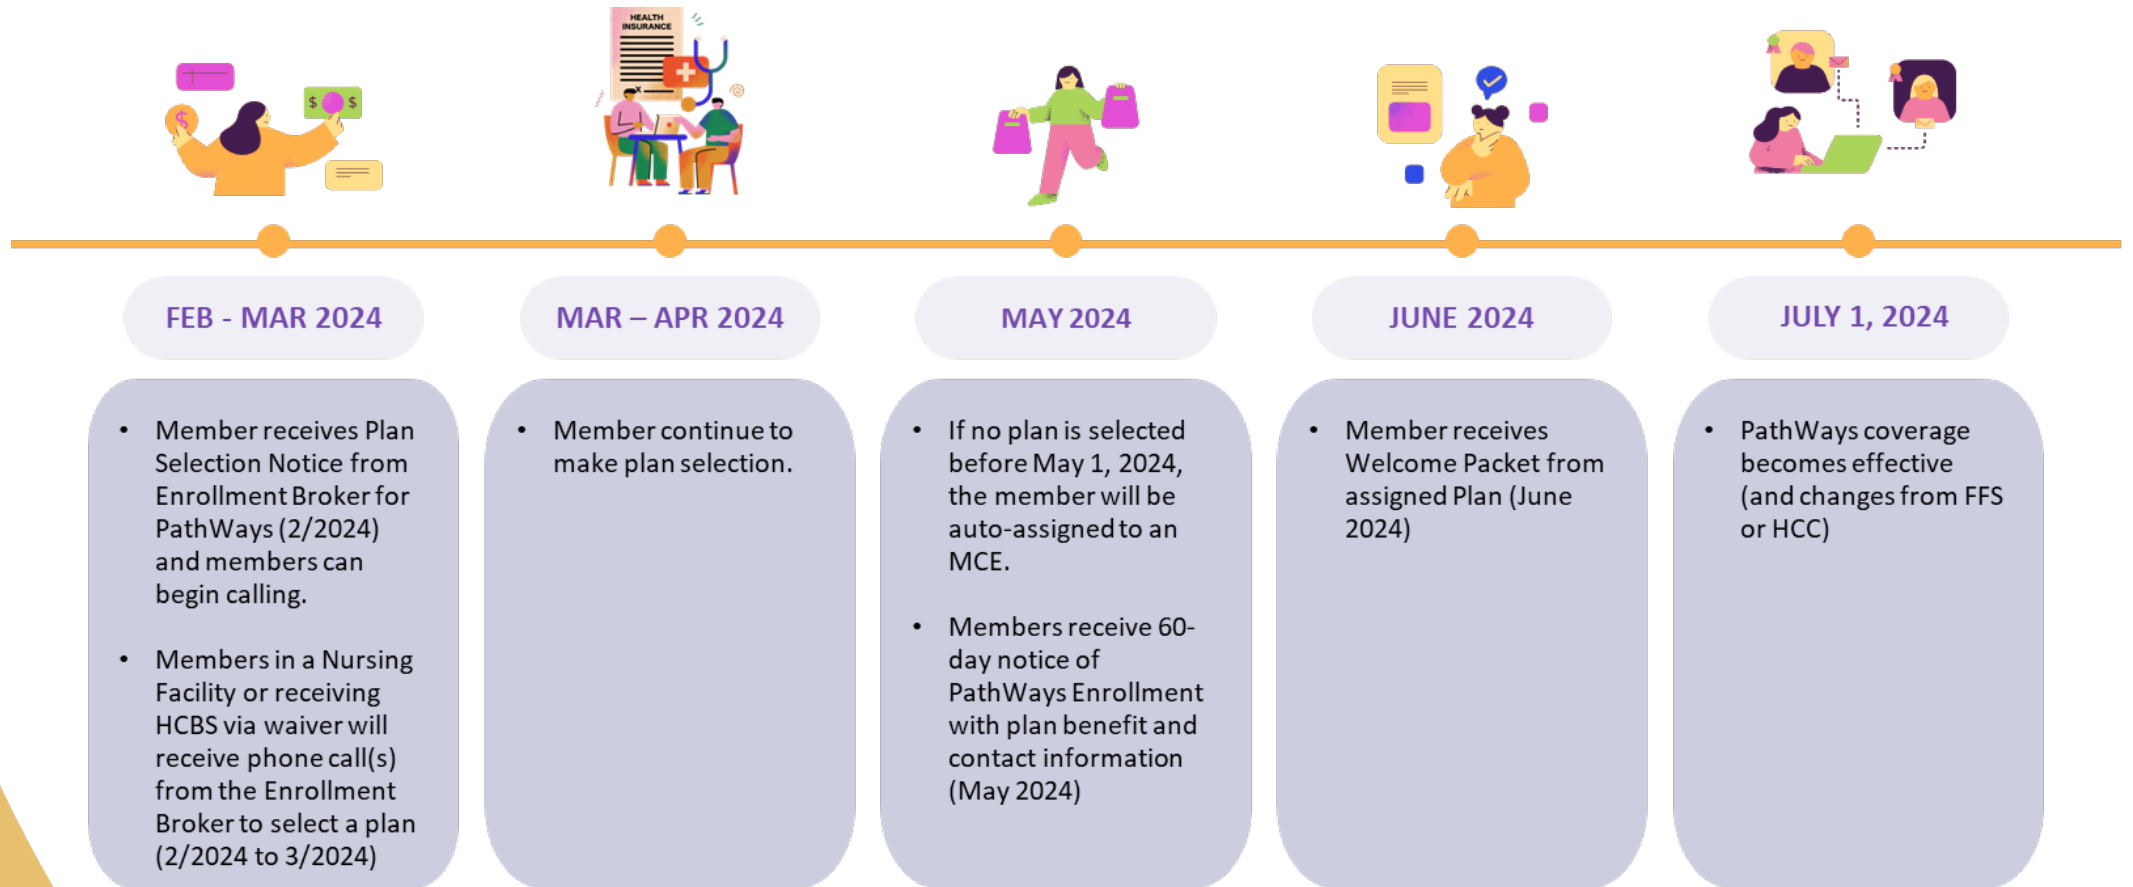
HEALTH INSURANCE

FEB - MAR 2024

- Member receives Plan Selection Notice from Enrollment Broker for PathWays (2/2024) and members can begin calling.
- Members in a Nursing Facility or receiving HCBS via waiver will receive phone call(s) from the Enrollment Broker to select a plan (2/2024 to 3/2024)

MAR – APR 2024

- Member continue to make plan selection.

MAY 2024

- If no plan is selected before May 1, 2024, the member will be auto-assigned to an MCE.
- Members receive 60-day notice of PathWays Enrollment with plan benefit and contact information (May 2024)

JUNE 2024

- Member receives Welcome Packet from assigned Plan (June 2024)

JULY 1, 2024

- PathWays coverage becomes effective (and changes from FFS or HCC)